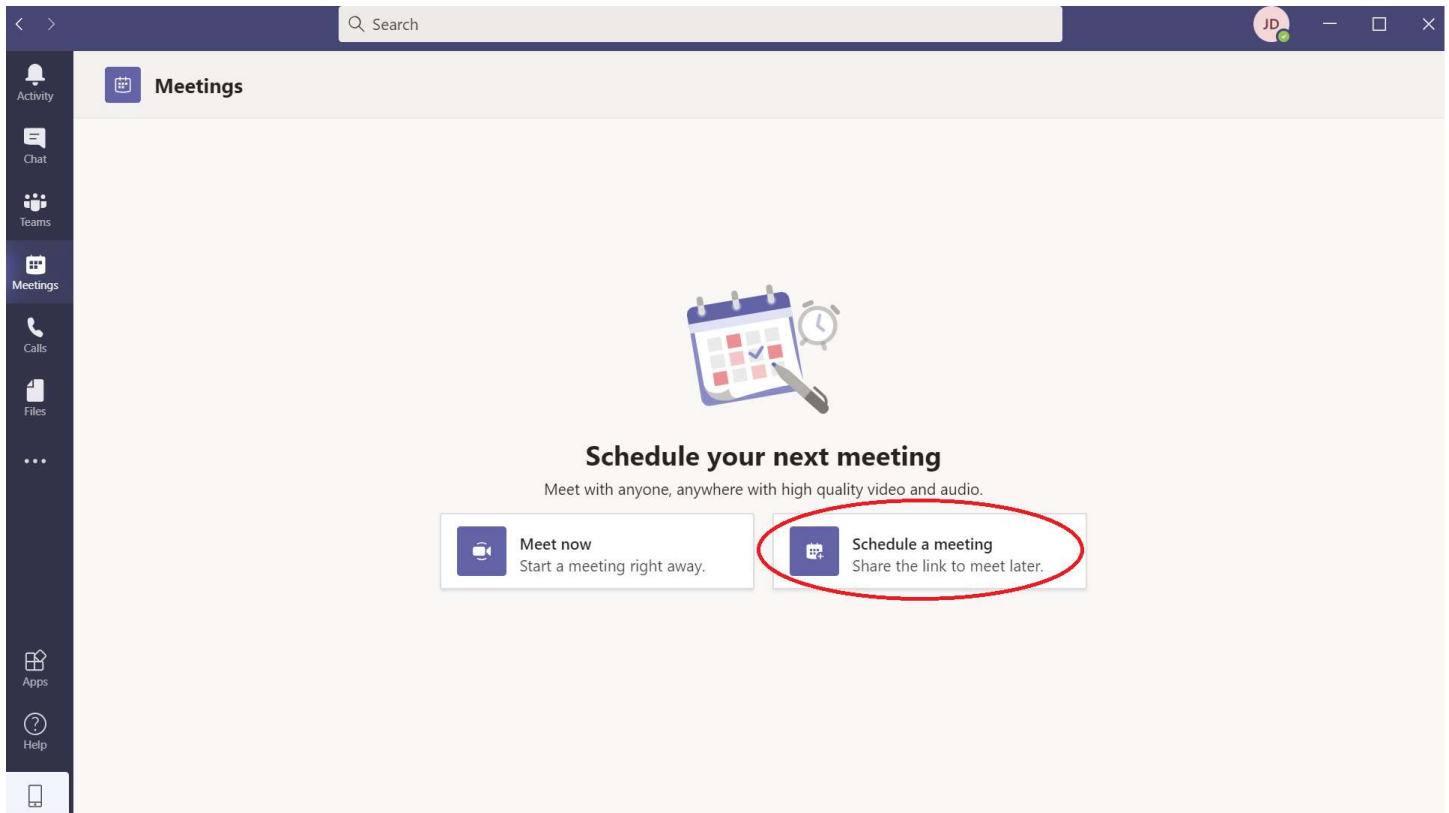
Search

JD

Activity

Chat

Teams

Meetings

Calls

Files

...

Apps

Help

Meetings

Schedule your next meeting

Meet with anyone, anywhere with high quality video and audio.

Meet now
Start a meeting right away.

Schedule a meeting
Share the link to meet later.